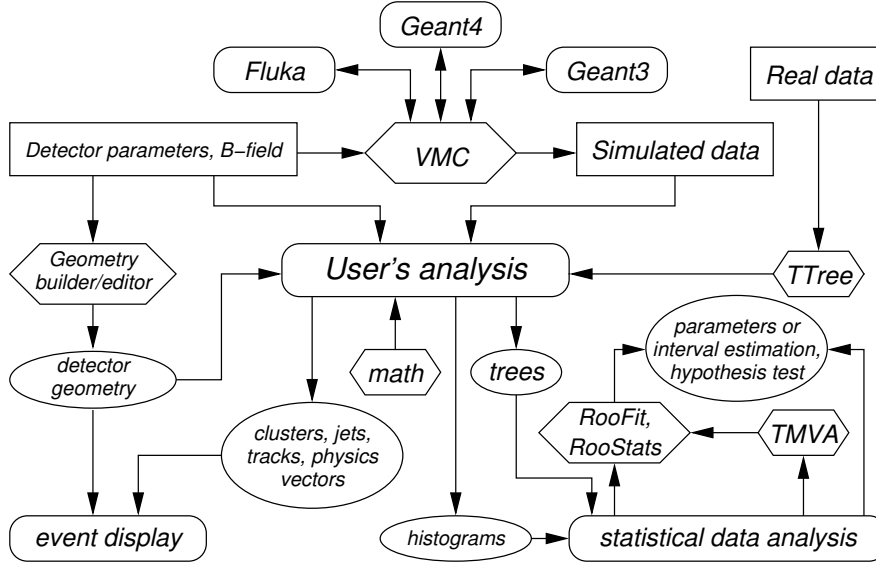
Geant4

Fluka

Geant3

Real data

Detector parameters, B−field

VMC

Simulated data

Geometry builder/editor

User's analysis

TTree

parameters or interval estimation, hypothesis test

detector geometry

math

trees

RooFit, RooStats

TMVA

clusters, jets, tracks, physics vectors

event display

histograms

statistical data analysis